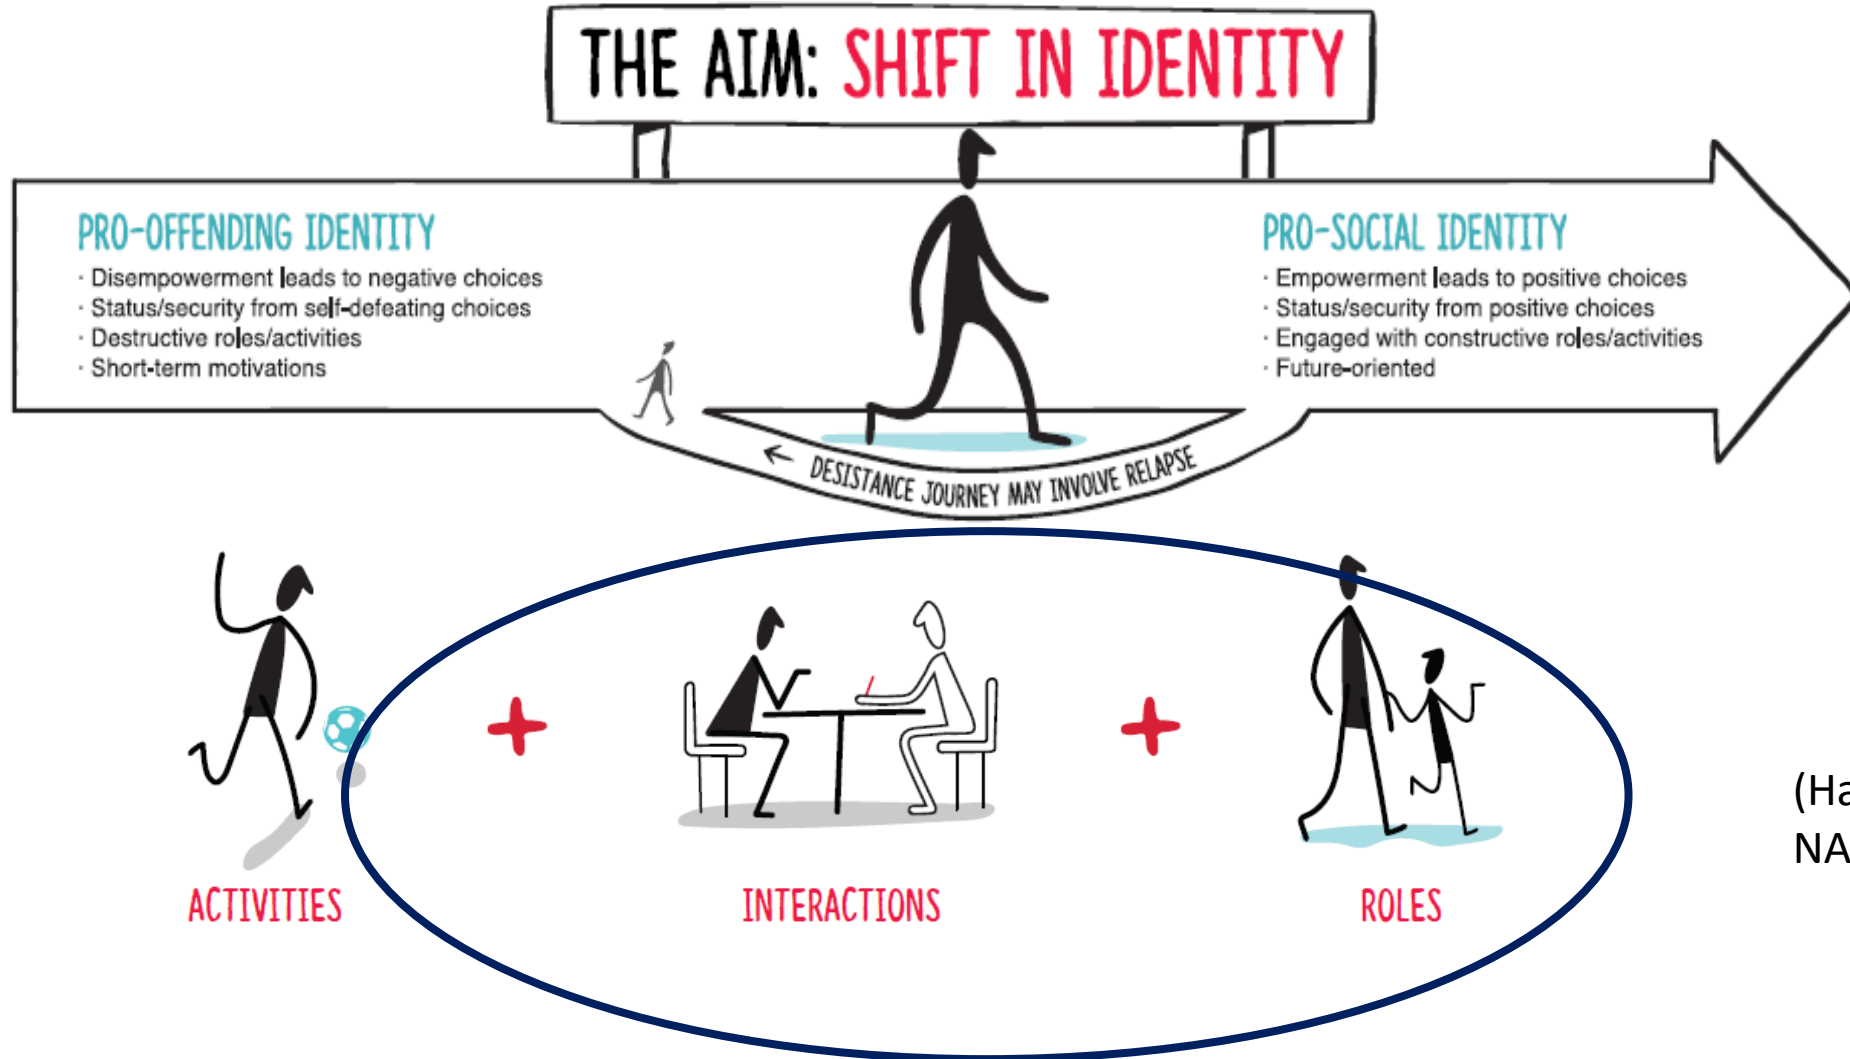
THE AIM: SHIFT IN IDENTITY

PRO-OFFENDING IDENTITY
· Disempowerment leads to negative choices
· Status/security from self-defeating choices
· Destructive roles/activities
· Short-term motivations

PRO-SOCIAL IDENTITY
· Empowerment leads to positive choices
· Status/security from positive choices
· Engaged with constructive roles/activities
· Future-oriented

← DESISTANCE JOURNEY MAY INVOLVE RELAPSE

ACTIVITIES + INTERACTIONS + ROLES

(Ha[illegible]
NA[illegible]